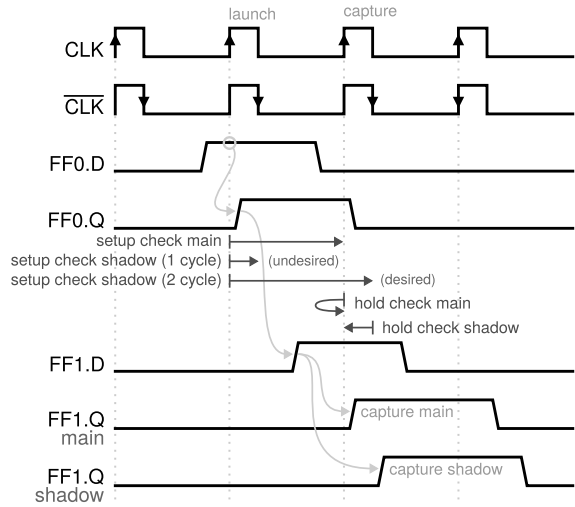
launch

capture

CLK

$\overline{\text{CLK}}$

FF0.D

FF0.Q

setup check main

setup check shadow (1 cycle)

(undesired)

setup check shadow (2 cycle)

(desired)

hold check main

hold check shadow

FF1.D

FF1.Q main

capture main

FF1.Q shadow

capture shadow